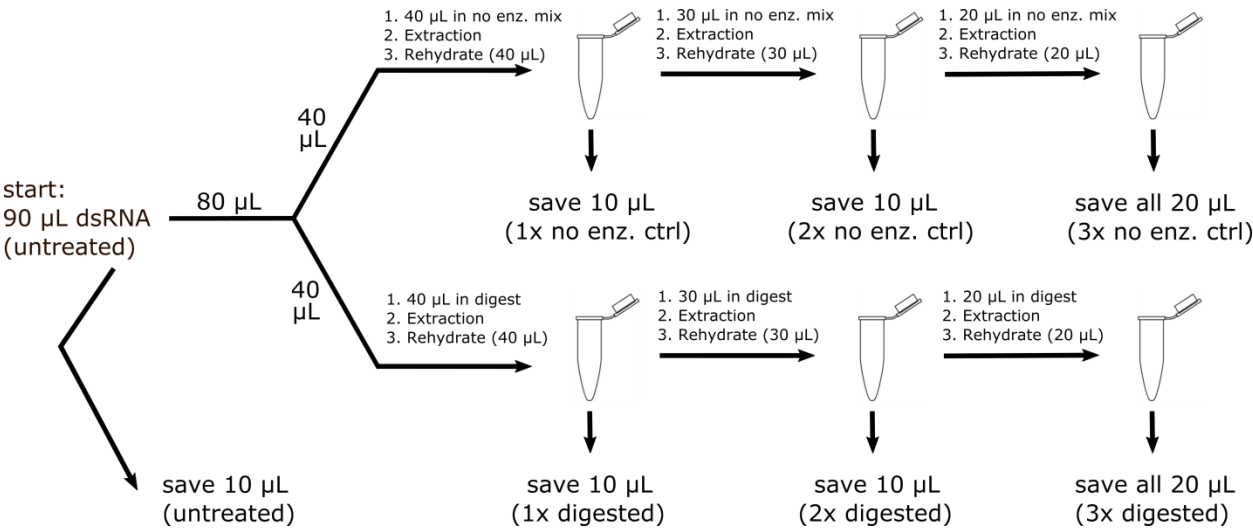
start:
90 µL dsRNA
(untreated)

80 µL

40 µL

1. 40 µL in no enz. mix
2. Extraction
3. Rehydrate (40 µL)

save 10 µL
(1x no enz. ctrl)

1. 30 µL in no enz. mix
2. Extraction
3. Rehydrate (30 µL)

save 10 µL
(2x no enz. ctrl)

1. 20 µL in no enz. mix
2. Extraction
3. Rehydrate (20 µL)

save all 20 µL
(3x no enz. ctrl)

40 µL

1. 40 µL in digest
2. Extraction
3. Rehydrate (40 µL)

save 10 µL
(1x digested)

1. 30 µL in digest
2. Extraction
3. Rehydrate (30 µL)

save 10 µL
(2x digested)

1. 20 µL in digest
2. Extraction
3. Rehydrate (20 µL)

save all 20 µL
(3x digested)

save 10 µL
(untreated)